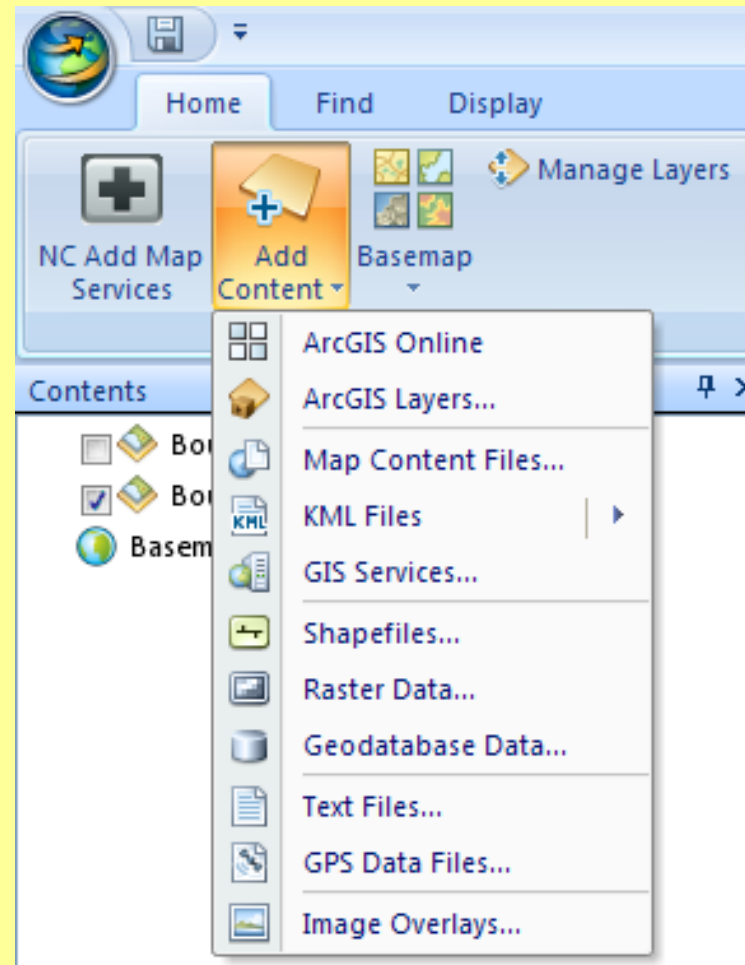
Home Find Display

NC Add Map Services

Add Content

Basemap

Manage Layers

Contents

Bou

Bou

Basem

ArcGIS Online
ArcGIS Layers...
Map Content Files...
KML KML Files
GIS Services...
Shapefiles...
Raster Data...
Geodatabase Data...
Text Files...
GPS Data Files...
Image Overlays...